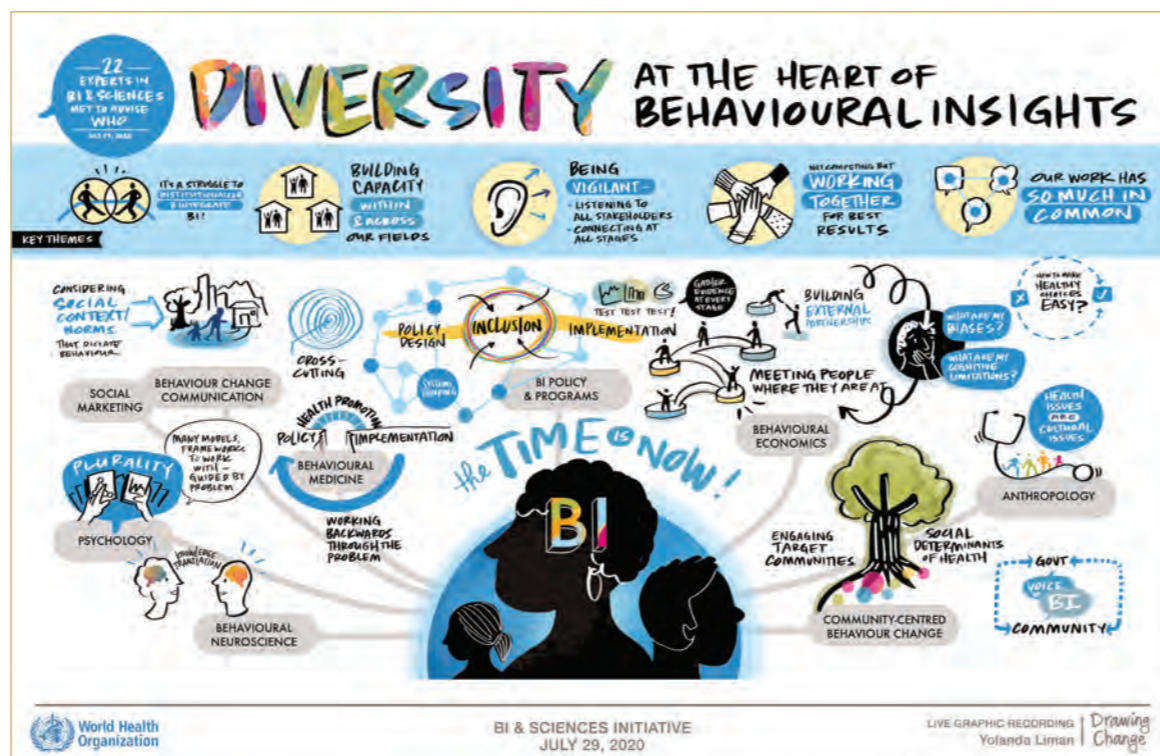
22 EXPERTS IN BI & SCIENCES MET TO ADVISE WHO
JULY 29, 2020

DIVERSITY AT THE HEART OF BEHAVIOURAL INSIGHTS

KEY THEMES

IT'S A STRUGGLE TO INSTITUTIONALIZE & INTEGRATE BI!

BUILDING CAPACITY WITHIN & ACROSS OUR FIELDS

BEING VIGILANT - LISTENING TO ALL STAKEHOLDERS - CONNECTING AT ALL STAGES

NOT COMPETING BUT WORKING TOGETHER FOR BEST RESULTS

OUR WORK HAS SO MUCH IN COMMON

CONSIDERING SOCIAL CONTEXT/NORMS THAT DICTATE BEHAVIOUR

CROSS-CUTTING

POLICY DESIGN

INCLUSION

IMPLEMENTATION

SYSTEM THINKING

TEST TEST TEST!

GATHER EVIDENCE AT EVERY STAGE

BUILDING EXTERNAL PARTNERSHIPS

HOW TO MAKE HEALTHY CHOICES EASY?

WHAT ARE MY BIASES?

WHAT ARE MY COGNITIVE LIMITATIONS?

SOCIAL MARKETING

BEHAVIOUR CHANGE COMMUNICATION

BI POLICY & PROGRAMS

MEETING PEOPLE WHERE THEY ARE AT

HEALTH PROMOTION

POLICY

IMPLEMENTATION

BEHAVIOURAL MEDICINE

MANY MODELS, FRAMEWORKS TO WORK WITH - GUIDED BY PROBLEM

PLURALITY

the TIME is NOW!

BEHAVIOURAL ECONOMICS

HEALTH ISSUES ARE CULTURAL ISSUES

ANTHROPOLOGY

BI

PSYCHOLOGY

WORKING BACKWARDS THROUGH THE PROBLEM

KNOWLEDGE TRANSLATION

ENGAGING TARGET COMMUNITIES

SOCIAL DETERMINANTS OF HEALTH

GOVT

VOICE BI

COMMUNITY

BEHAVIOURAL NEUROSCIENCE

COMMUNITY-CENTRED BEHAVIOUR CHANGE

World Health Organization

BI & SCIENCES INITIATIVE
JULY 29, 2020

LIVE GRAPHIC RECORDING
Yolanda Liman
Drawing Change